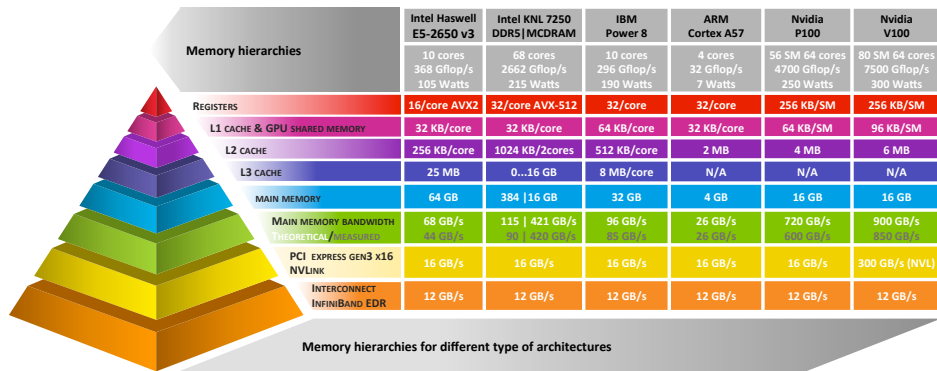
Memory hierarchies

| | Intel Haswell E5-2650 v3 | Intel KNL 7250 DDR5\|MCDRAM | IBM Power 8 | ARM Cortex A57 | Nvidia P100 | Nvidia V100 |
|---|---|---|---|---|---|---|
| | 10 cores 368 Gflop/s 105 Watts | 68 cores 2662 Gflop/s 215 Watts | 10 cores 296 Gflop/s 190 Watts | 4 cores 32 Gflop/s 7 Watts | 56 SM 64 cores 4700 Gflop/s 250 Watts | 80 SM 64 cores 7500 Gflop/s 300 Watts |
| Registers | 16/core AVX2 | 32/core AVX-512 | 32/core | 32/core | 256 KB/SM | 256 KB/SM |
| L1 cache & GPU shared memory | 32 KB/core | 32 KB/core | 64 KB/core | 32 KB/core | 64 KB/SM | 96 KB/SM |
| L2 cache | 256 KB/core | 1024 KB/2cores | 512 KB/core | 2 MB | 4 MB | 6 MB |
| L3 cache | 25 MB | 0...16 GB | 8 MB/core | N/A | N/A | N/A |
| Main memory | 64 GB | 384 \|16 GB | 32 GB | 4 GB | 16 GB | 16 GB |
| Main memory bandwidth Theoretical/measured | 68 GB/s 44 GB/s | 115 \| 421 GB/s 90 \| 420 GB/s | 96 GB/s 85 GB/s | 26 GB/s 26 GB/s | 720 GB/s 600 GB/s | 900 GB/s 850 GB/s |
| PCI express gen3 x16 NVLink | 16 GB/s | 16 GB/s | 16 GB/s | 16 GB/s | 16 GB/s | 300 GB/s (NVL) |
| Interconnect InfiniBand EDR | 12 GB/s | 12 GB/s | 12 GB/s | 12 GB/s | 12 GB/s | 12 GB/s |

Memory hierarchies for different type of architectures